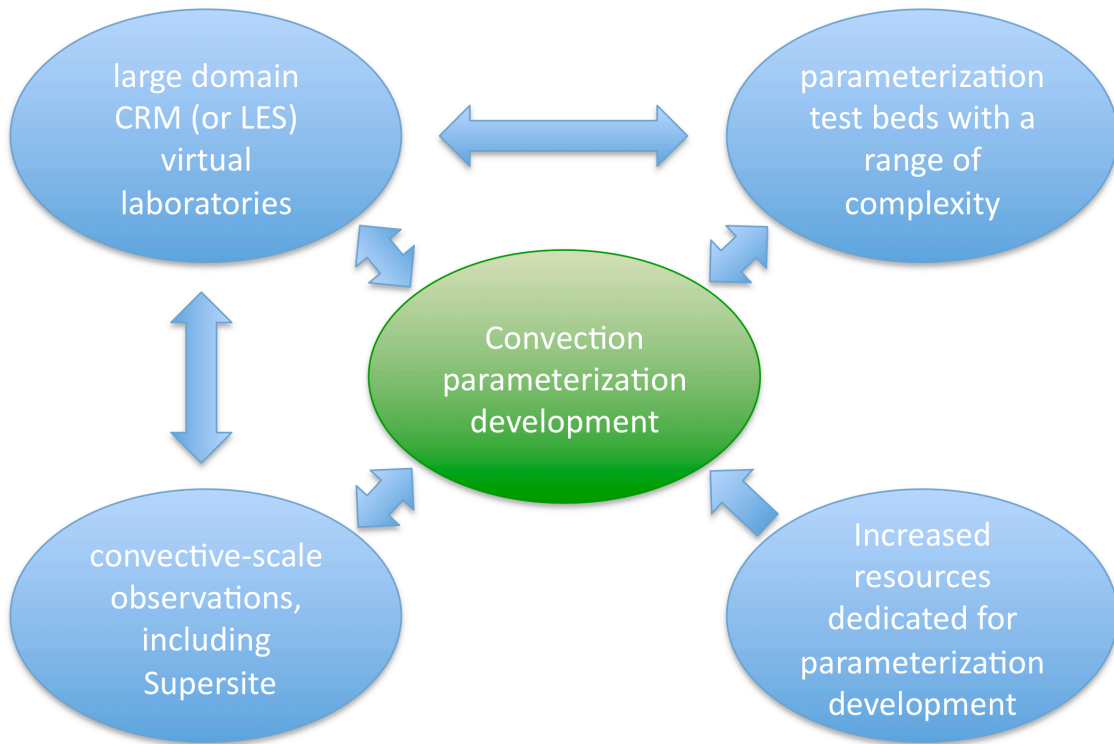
large domain CRM (or LES) virtual laboratories

parameterization test beds with a range of complexity

Convection parameterization development

convective-scale observations, including Supersite

Increased resources dedicated for parameterization development